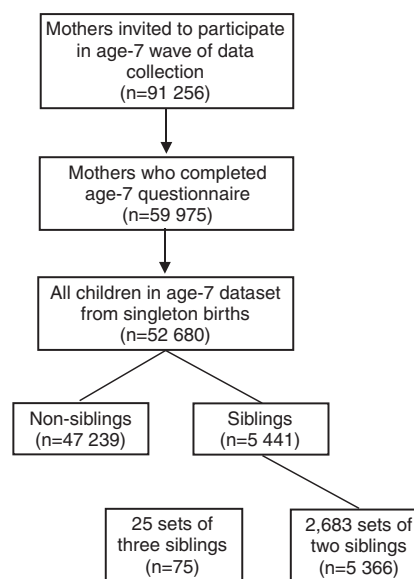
Mothers invited to participate in age-7 wave of data collection
(n=91 256)

Mothers who completed age-7 questionnaire
(n=59 975)

All children in age-7 dataset from singleton births
(n=52 680)

Non-siblings
(n=47 239)

Siblings
(n=5 441)

25 sets of three siblings
(n=75)

2,683 sets of two siblings
(n=5 366)